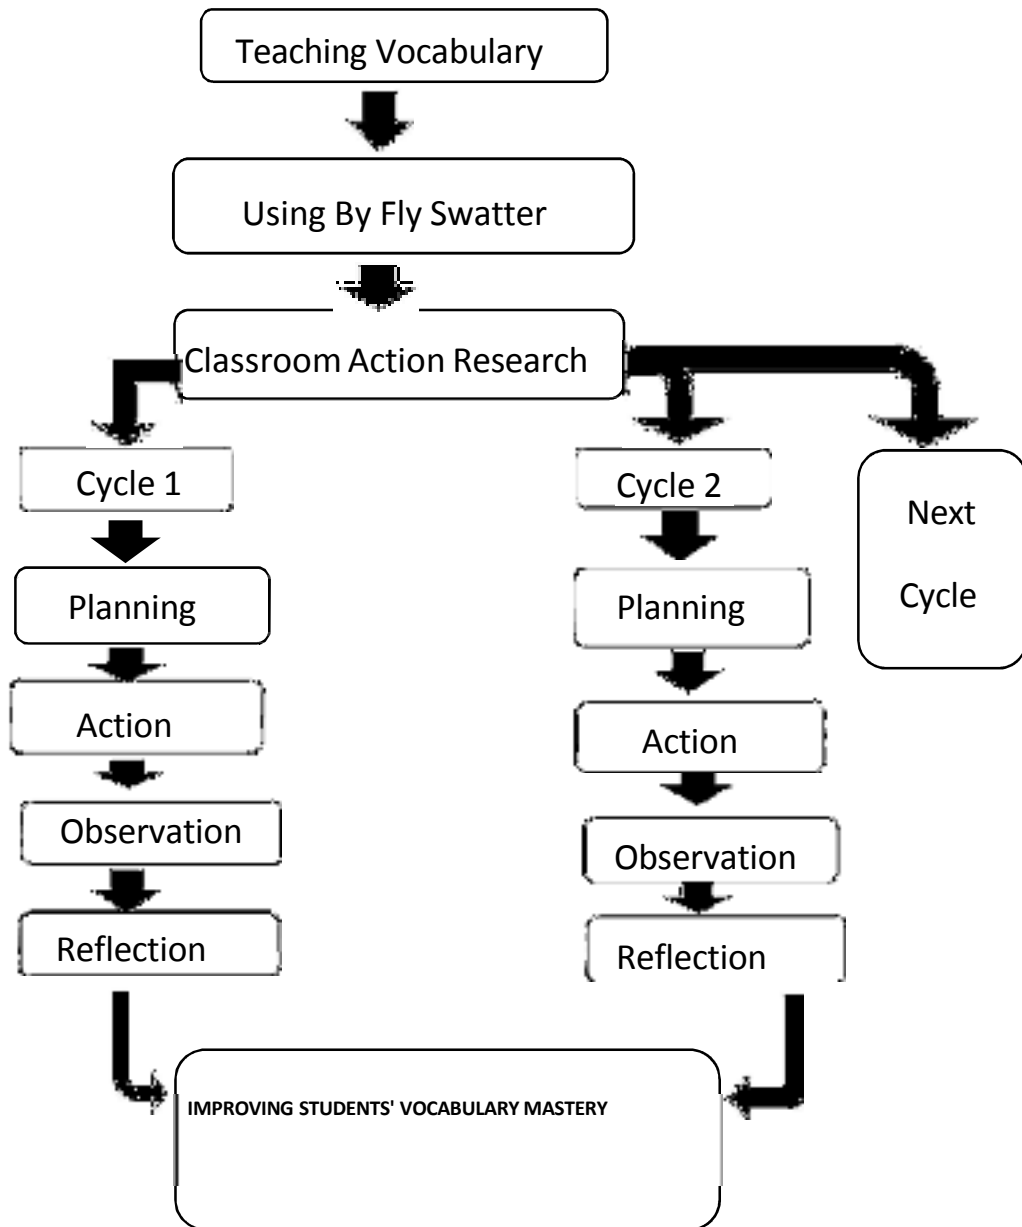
Teaching Vocabulary

Using By Fly Swatter

Classroom Action Research

Cycle 1

Planning

Action

Observation

Reflection

Cycle 2

Planning

Action

Observation

Reflection

Next Cycle

IMPROVING STUDENTS' VOCABULARY MASTERY